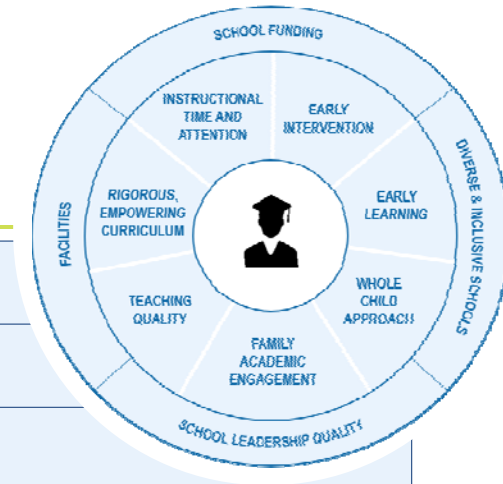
SCHOOL FUNDING

DIVERSE & INCLUSIVE SCHOOLS

SCHOOL LEADERSHIP QUALITY

FACILITIES

INSTRUCTIONAL TIME AND ATTENTION

EARLY INTERVENTION

EARLY LEARNING

WHOLE CHILD APPROACH

FAMILY ACADEMIC ENGAGEMENT

TEACHING QUALITY

RIGOROUS, EMPOWERING CURRICULUM